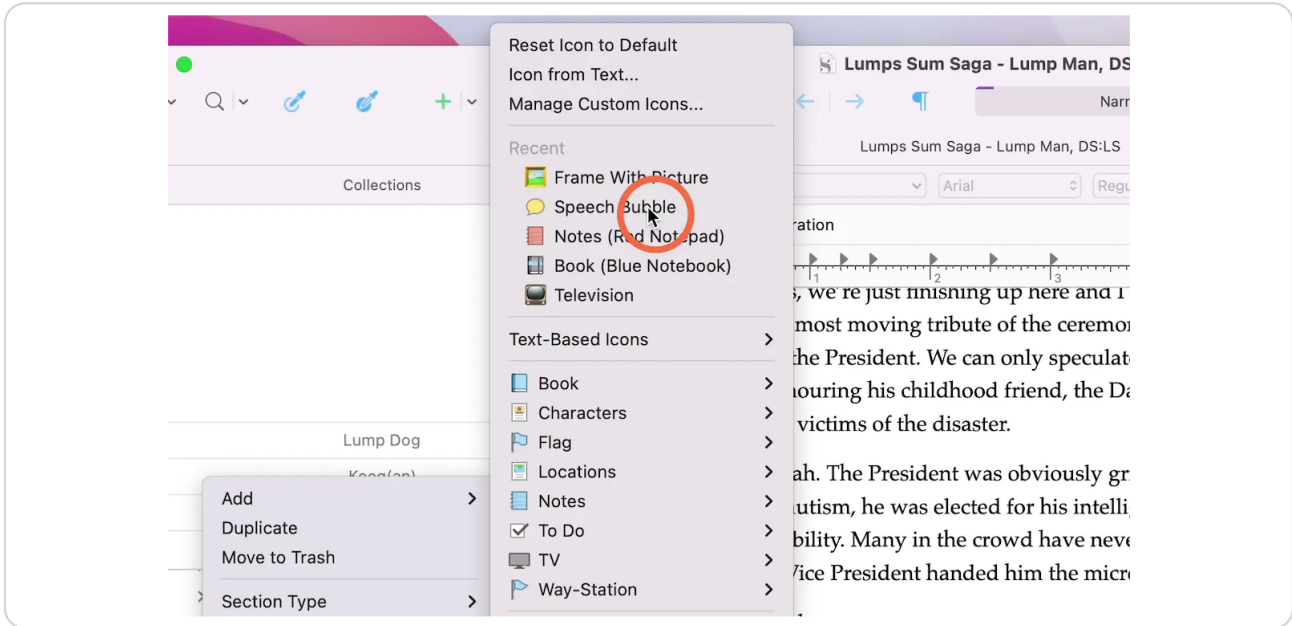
Collections

Lump Dog

Keog(an)

Add
Duplicate
Move to Trash
Section Type

Reset Icon to Default
Icon from Text...
Manage Custom Icons...
Recent
Frame With Picture
Speech Bubble
Notes (Red Notepad)
Book (Blue Notebook)
Television
Text-Based Icons
Book
Characters
Flag
Locations
Notes
To Do
TV
Way-Station

Lumps Sum Saga - Lump Man, DS

Narr

Lumps Sum Saga - Lump Man, DS:LS

Arial

Regu

ration

1 2 3

s, we're just finishing up here and I
most moving tribute of the ceremon
the President. We can only speculat
nouring his childhood friend, the Da
victims of the disaster.

ah. The President was obviously gr
utism, he was elected for his intelli
bility. Many in the crowd have neve
Vice President handed him the micr